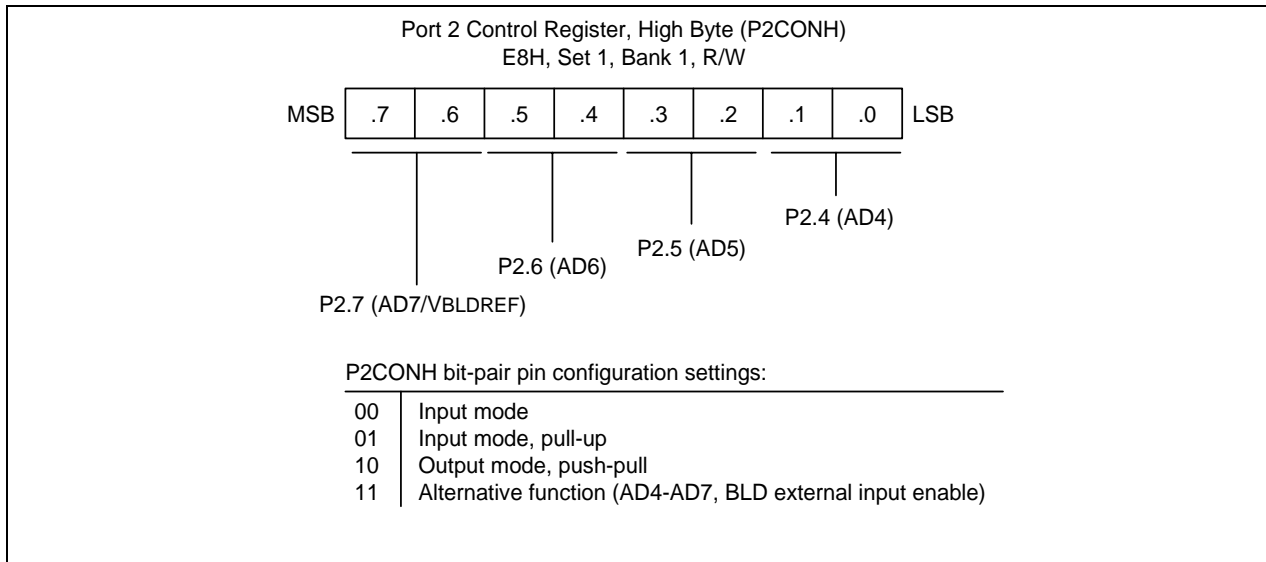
Port 2 Control Register, High Byte (P2CONH)
E8H, Set 1, Bank 1, R/W

MSB .7 .6 .5 .4 .3 .2 .1 .0 LSB

P2.4 (AD4)

P2.5 (AD5)

P2.6 (AD6)

P2.7 (AD7/VBLDREF)

P2CONH bit-pair pin configuration settings:

| | |
|---|---|
| 00 | Input mode |
| 01 | Input mode, pull-up |
| 10 | Output mode, push-pull |
| 11 | Alternative function (AD4-AD7, BLD external input enable) |